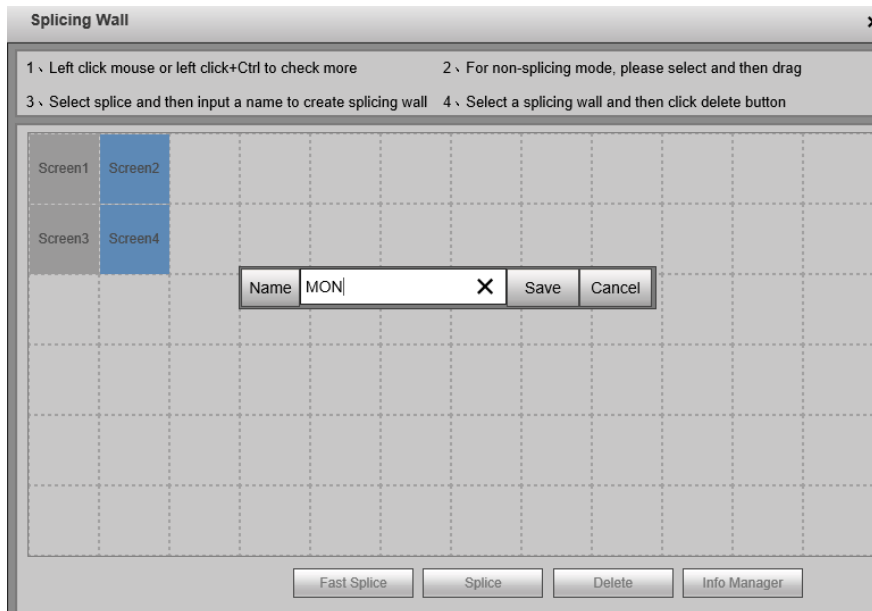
Splicing Wall

1、Left click mouse or left click+Ctrl to check more

2、For non-splicing mode, please select and then drag

3、Select splice and then input a name to create splicing wall

4、Select a splicing wall and then click delete button

Screen1 Screen2

Screen3 Screen4

Name MON

Save Cancel

Fast Splice Splice Delete Info Manager